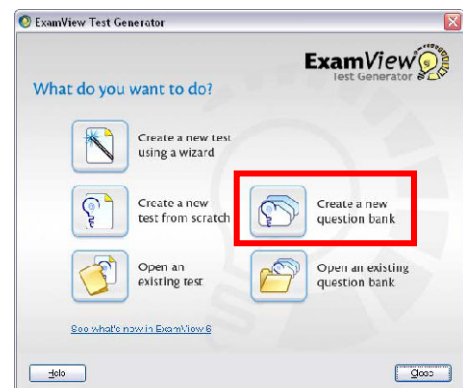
ExamView Test Generator

ExamView
Test Generator

What do you want to do?

Create a new test using a wizard

Create a new test from scratch

Create a new question bank

Open an existing test

Open an existing question bank

See what's new in ExamView 6

Help

Close